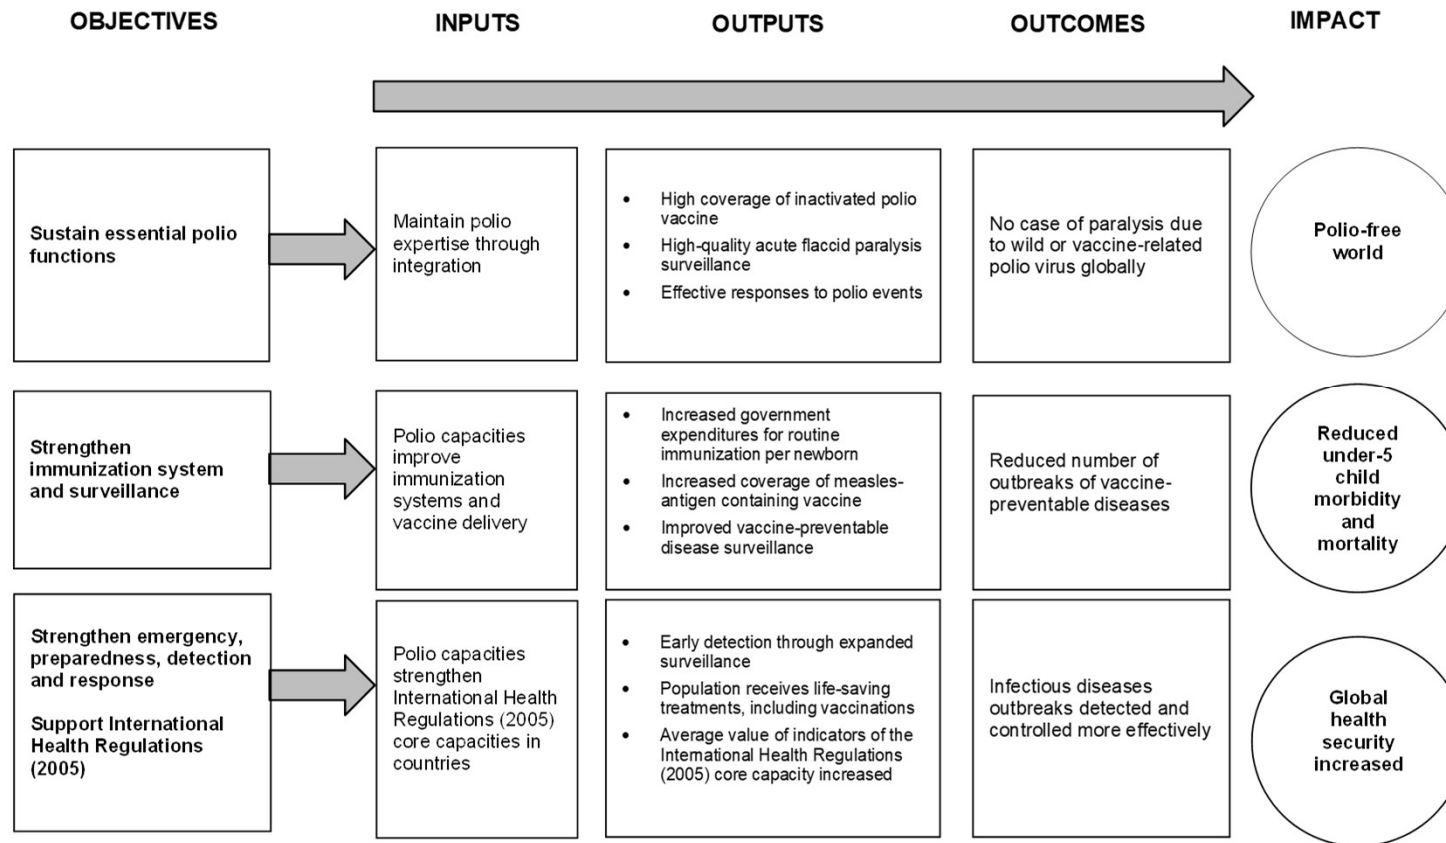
| OBJECTIVES | INPUTS | OUTPUTS | OUTCOMES | IMPACT |
|---|---|---|---|---|
| Sustain essential polio functions | Maintain polio expertise through integration | • High coverage of inactivated polio vaccine<br>• High-quality acute flaccid paralysis surveillance<br>• Effective responses to polio events | No case of paralysis due to wild or vaccine-related polio virus globally | Polio-free world |
| Strengthen immunization system and surveillance | Polio capacities improve immunization systems and vaccine delivery | • Increased government expenditures for routine immunization per newborn<br>• Increased coverage of measles-antigen containing vaccine<br>• Improved vaccine-preventable disease surveillance | Reduced number of outbreaks of vaccine-preventable diseases | Reduced under-5 child morbidity and mortality |
| Strengthen emergency, preparedness, detection and response<br><br>Support International Health Regulations (2005) | Polio capacities strengthen International Health Regulations (2005) core capacities in countries | • Early detection through expanded surveillance<br>• Population receives life-saving treatments, including vaccinations<br>• Average value of indicators of the International Health Regulations (2005) core capacity increased | Infectious diseases outbreaks detected and controlled more effectively | Global health security increased |